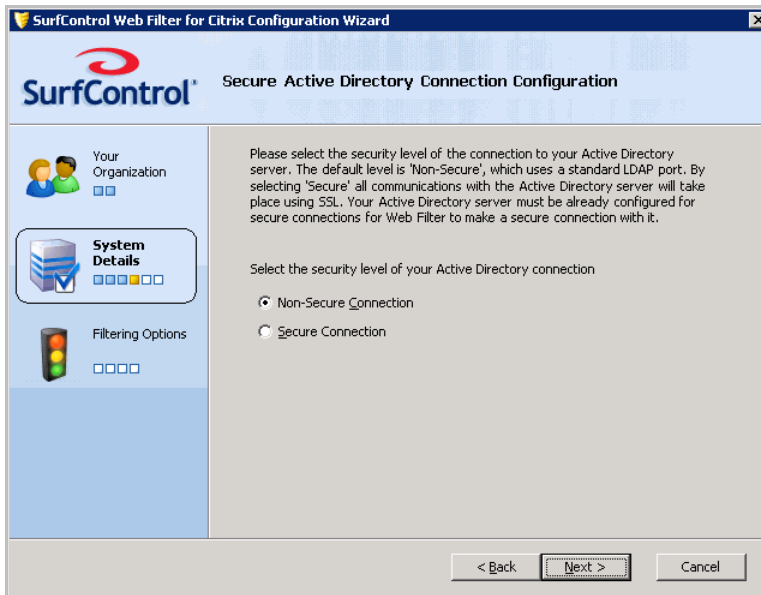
SurfControl Web Filter for Citrix Configuration Wizard

SurfControl

Secure Active Directory Connection Configuration

Your Organization

System Details

Filtering Options

Please select the security level of the connection to your Active Directory server. The default level is 'Non-Secure', which uses a standard LDAP port. By selecting 'Secure' all communications with the Active Directory server will take place using SSL. Your Active Directory server must be already configured for secure connections for Web Filter to make a secure connection with it.

Select the security level of your Active Directory connection

Non-Secure Connection

Secure Connection

< Back

Next >

Cancel